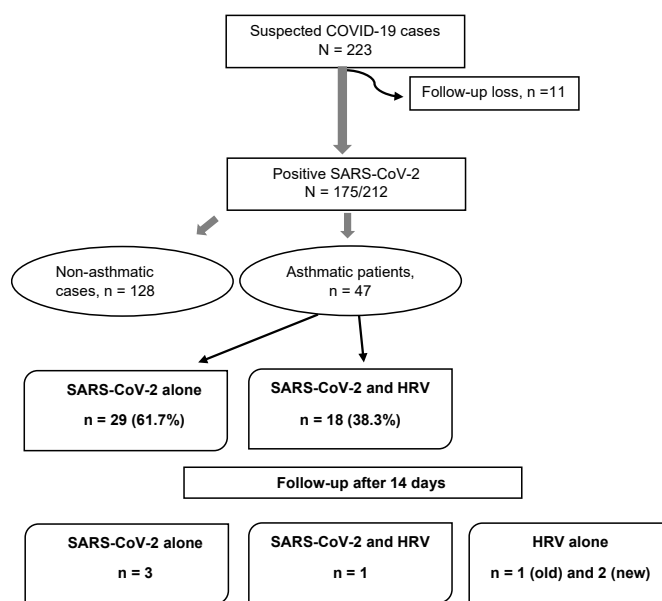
Suspected COVID-19 cases
N = 223

Follow-up loss, n =11

Positive SARS-CoV-2
N = 175/212

Non-asthmatic cases, n = 128

Asthmatic patients, n = 47

SARS-CoV-2 alone
n = 29 (61.7%)

SARS-CoV-2 and HRV
n = 18 (38.3%)

Follow-up after 14 days

SARS-CoV-2 alone
n = 3

SARS-CoV-2 and HRV
n = 1

HRV alone
n = 1 (old) and 2 (new)